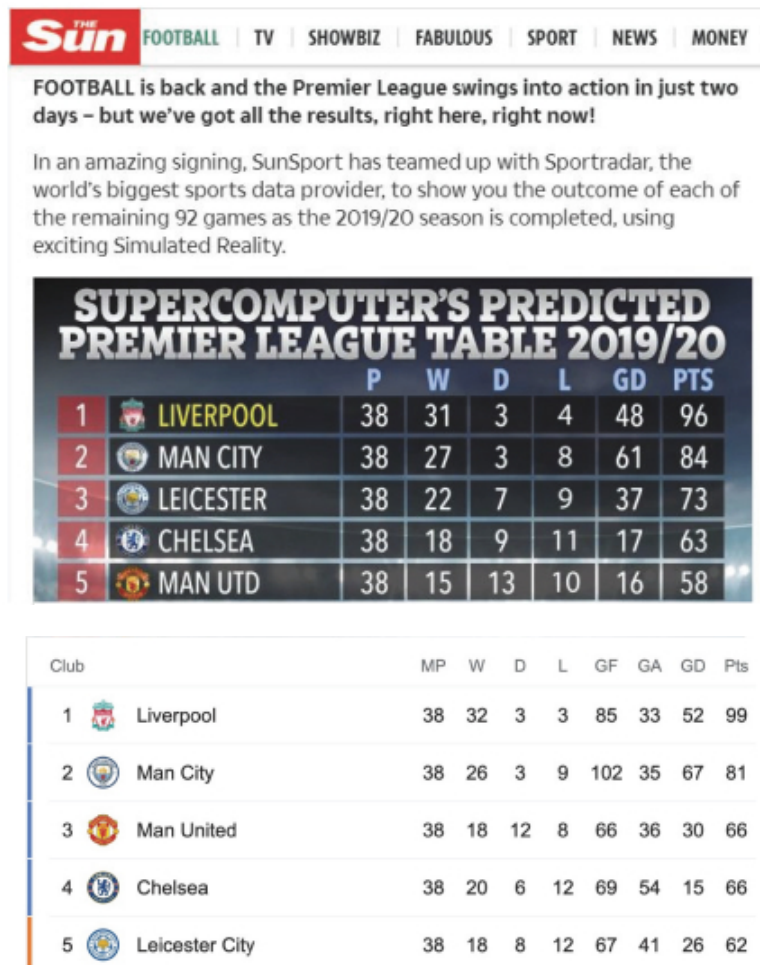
THE Sun FOOTBALL | TV | SHOWBIZ | FABULOUS | SPORT | NEWS | MONEY

FOOTBALL is back and the Premier League swings into action in just two days – but we've got all the results, right here, right now!

In an amazing signing, SunSport has teamed up with Sportradar, the world's biggest sports data provider, to show you the outcome of each of the remaining 92 games as the 2019/20 season is completed, using exciting Simulated Reality.

SUPERCOMPUTER'S PREDICTED PREMIER LEAGUE TABLE 2019/20

| | | P | W | D | L | GD | PTS |
|---|---|---|---|---|---|---|---|
| 1 | LIVERPOOL | 38 | 31 | 3 | 4 | 48 | 96 |
| 2 | MAN CITY | 38 | 27 | 3 | 8 | 61 | 84 |
| 3 | LEICESTER | 38 | 22 | 7 | 9 | 37 | 73 |
| 4 | CHELSEA | 38 | 18 | 9 | 11 | 17 | 63 |
| 5 | MAN UTD | 38 | 15 | 13 | 10 | 16 | 58 |

| | Club | MP | W | D | L | GF | GA | GD | Pts |
|---|---|---|---|---|---|---|---|---|---|
| 1 | Liverpool | 38 | 32 | 3 | 3 | 85 | 33 | 52 | 99 |
| 2 | Man City | 38 | 26 | 3 | 9 | 102 | 35 | 67 | 81 |
| 3 | Man United | 38 | 18 | 12 | 8 | 66 | 36 | 30 | 66 |
| 4 | Chelsea | 38 | 20 | 6 | 12 | 69 | 54 | 15 | 66 |
| 5 | Leicester City | 38 | 18 | 8 | 12 | 67 | 41 | 26 | 62 |